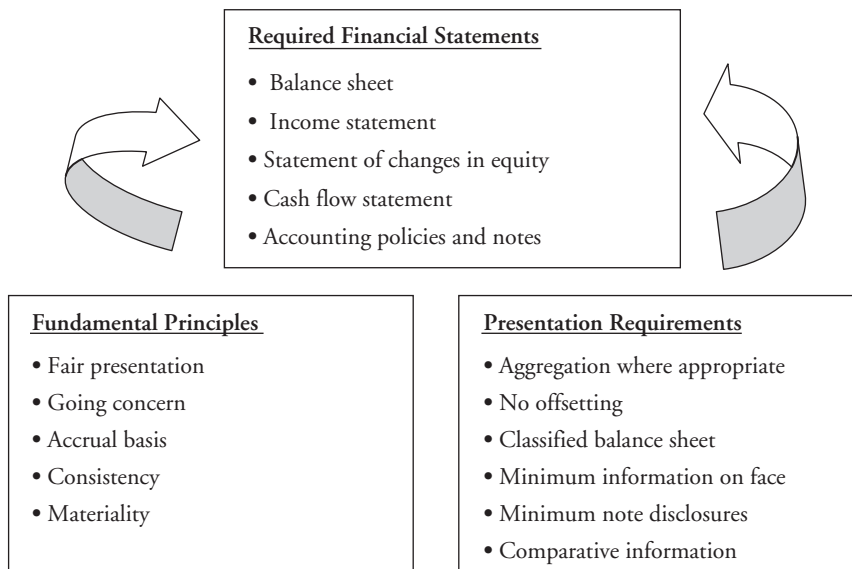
Required Financial Statements

• Balance sheet
• Income statement
• Statement of changes in equity
• Cash flow statement
• Accounting policies and notes

Fundamental Principles

• Fair presentation
• Going concern
• Accrual basis
• Consistency
• Materiality

Presentation Requirements

• Aggregation where appropriate
• No offsetting
• Classified balance sheet
• Minimum information on face
• Minimum note disclosures
• Comparative information